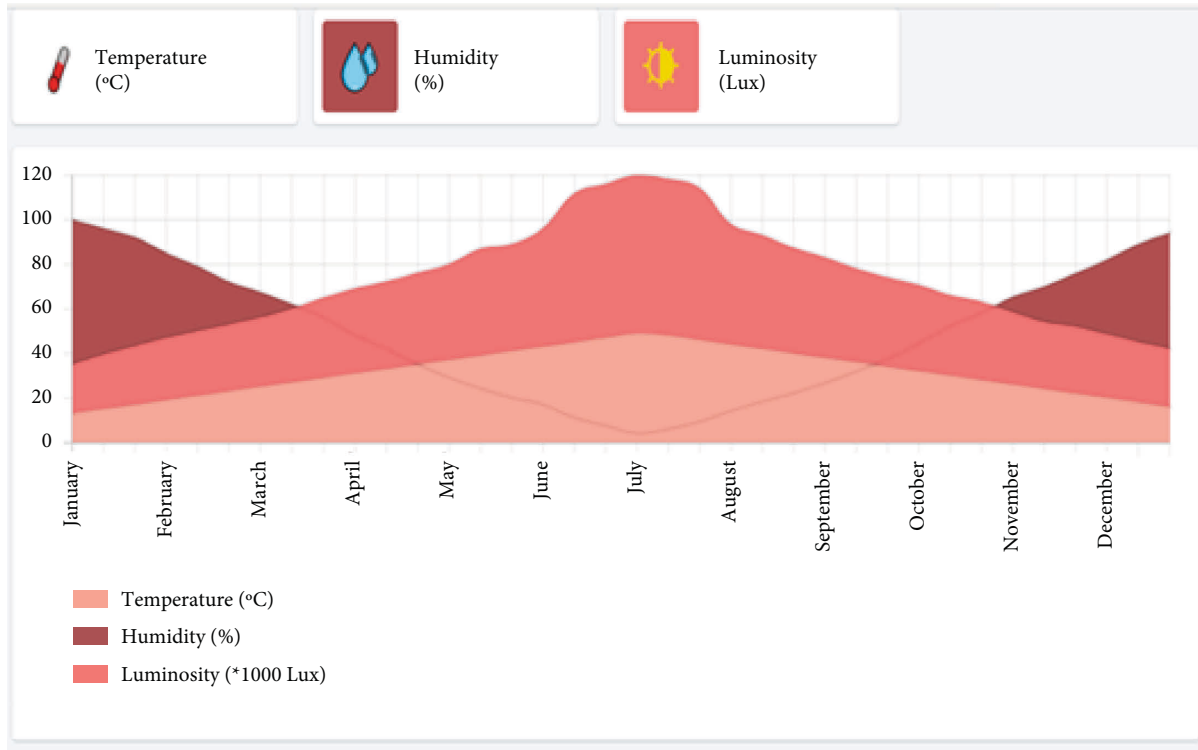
Temperature (ºC)

Humidity (%)

Luminosity (Lux)

120
100
80
60
40
20
0

January
February
March
April
May
June
July
August
September
October
November
December

Temperature (ºC)
Humidity (%)
Luminosity (*1000 Lux)